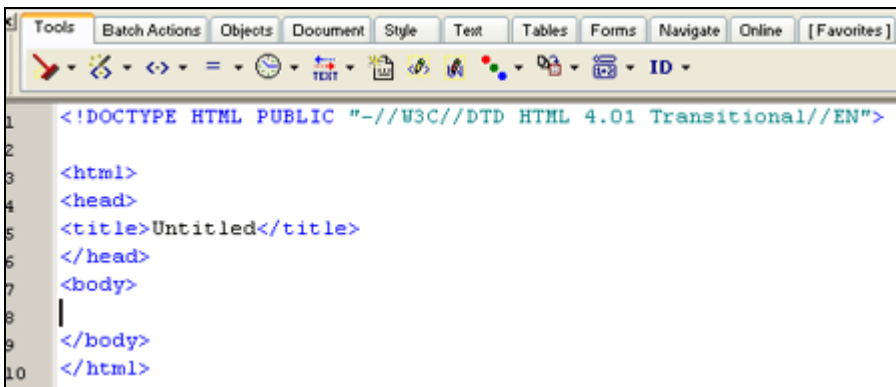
Tools | Batch Actions | Objects | Document | Style | Text | Tables | Forms | Navigate | Online | [Favorites]

TEXT ID

1 <!DOCTYPE HTML PUBLIC "-//W3C//DTD HTML 4.01 Transitional//EN">
2
3 <html>
4 <head>
5 <title>Untitled</title>
6 </head>
7 <body>
8
9 </body>
10 </html>